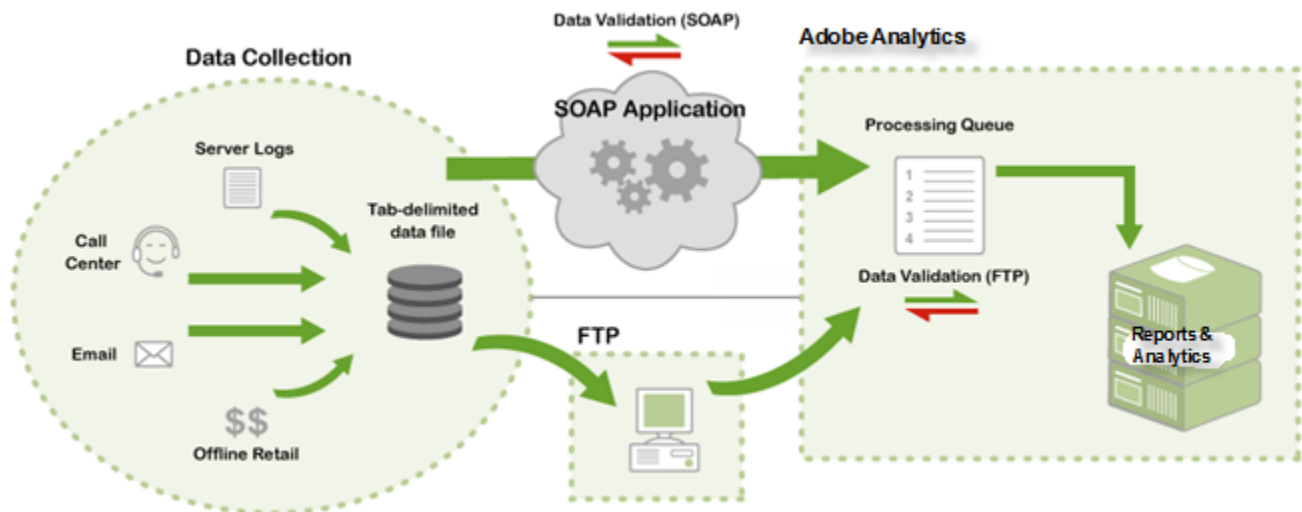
Data Validation (SOAP)

Adobe Analytics

Data Collection

SOAP Application

Processing Queue

Server Logs

Tab-delimited data file

1
2
3
4

Call Center

Data Validation (FTP)

Email

FTP

Reports & Analytics

$$

Offline Retail